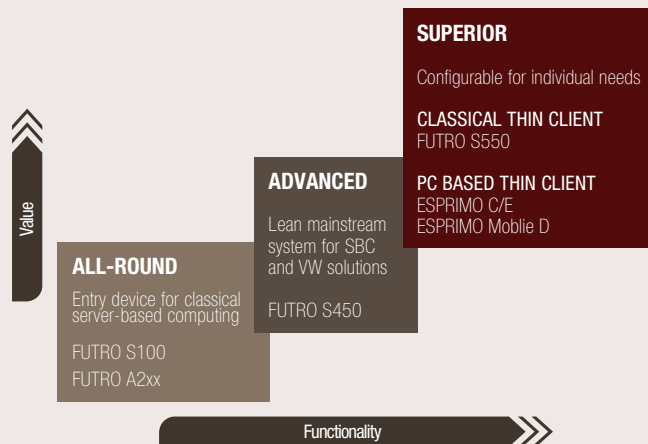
Value

ALL-ROUND

Entry device for classical server-based computing

FUTRO S100
FUTRO A2xx

ADVANCED

Lean mainstream system for SBC and VW solutions

FUTRO S450

SUPERIOR

Configurable for individual needs

CLASSICAL THIN CLIENT
FUTRO S550

PC BASED THIN CLIENT
ESPRIMO C/E
ESPRIMO Moblie D

Functionality